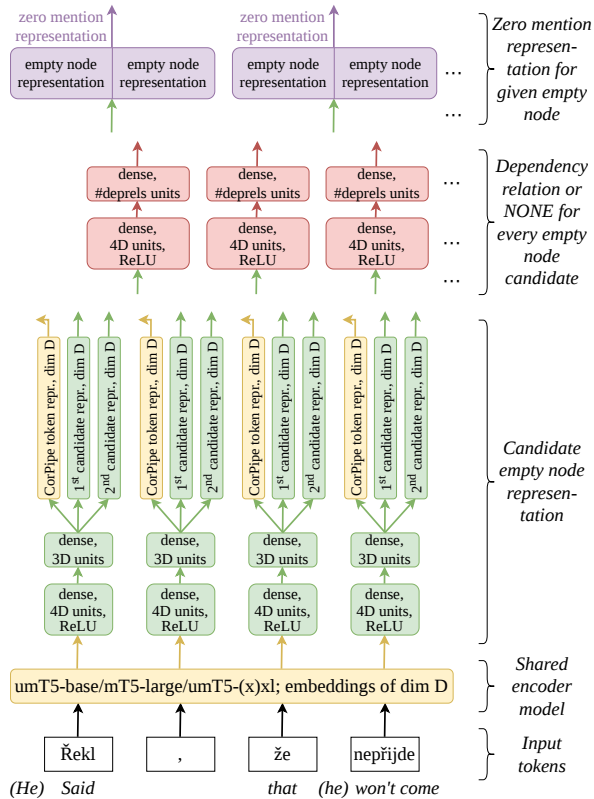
zero mention representation

empty node representation | empty node representation

zero mention representation

empty node representation | empty node representation

...

...

Zero mention representation for given empty node

dense, #deprels units

dense, #deprels units

dense, #deprels units

...

dense, 4D units, ReLU

dense, 4D units, ReLU

dense, 4D units, ReLU

...

...

Dependency relation or NONE for every empty node candidate

CorPipe token repr., dim D

$1^{st}$ candidate repr., dim D

$2^{nd}$ candidate repr., dim D

CorPipe token repr., dim D

$1^{st}$ candidate repr., dim D

$2^{nd}$ candidate repr., dim D

CorPipe token repr., dim D

$1^{st}$ candidate repr., dim D

$2^{nd}$ candidate repr., dim D

CorPipe token repr., dim D

$1^{st}$ candidate repr., dim D

$2^{nd}$ candidate repr., dim D

Candidate empty node representation

dense, 3D units

dense, 3D units

dense, 3D units

dense, 3D units

dense, 4D units, ReLU

dense, 4D units, ReLU

dense, 4D units, ReLU

dense, 4D units, ReLU

umT5-base/mT5-large/umT5-(x)xl; embeddings of dim D

Shared encoder model

Řekl

,

že

nepřijde

Input tokens

(He) Said that (he) won't come